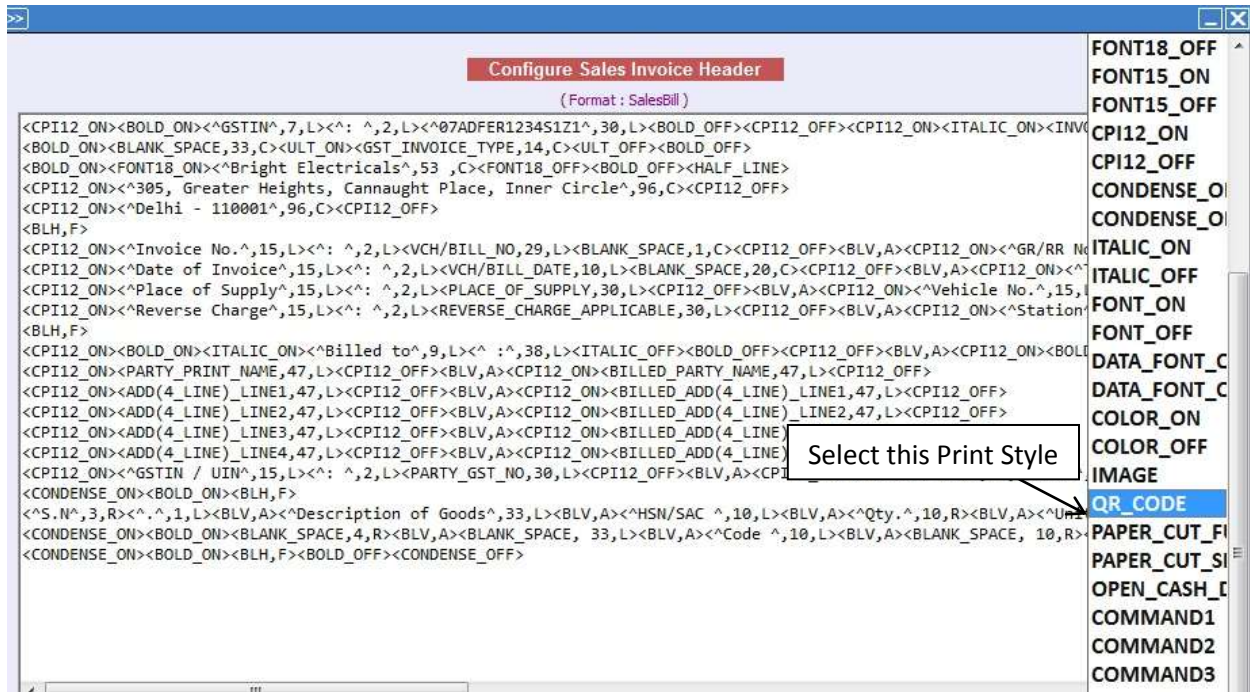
Configure Sales Invoice Header

( Format : SalesBill )

<CPI12_ON><BOLD_ON><^GSTIN^,7,L><^: ^,2,L><^07ADFER1234S1Z1^,30,L><BOLD_OFF><CPI12_OFF><CPI12_ON><ITALIC_ON><INV
<BOLD_ON><BLANK_SPACE,33,C><ULT_ON><GST_INVOICE_TYPE,14,C><ULT_OFF><BOLD_OFF>
<BOLD_ON><FONT18_ON><^Bright Electricals^,53 ,C><FONT18_OFF><BOLD_OFF><HALF_LINE>
<CPI12_ON><^305, Greater Heights, Cannaught Place, Inner Circle^,96,C><CPI12_OFF>
<CPI12_ON><^Delhi - 110001^,96,C><CPI12_OFF>
<BLH,F>
<CPI12_ON><^Invoice No.^,15,L><^: ^,2,L><VCH/BILL_NO,29,L><BLANK_SPACE,1,C><CPI12_OFF><BLV,A><CPI12_ON><^GR/RR N
<CPI12_ON><^Date of Invoice^,15,L><^: ^,2,L><VCH/BILL_DATE,10,L><BLANK_SPACE,20,C><CPI12_OFF><BLV,A><CPI12_ON><^
<CPI12_ON><^Place of Supply^,15,L><^: ^,2,L><PLACE_OF_SUPPLY,30,L><CPI12_OFF><BLV,A><CPI12_ON><^Vehicle No.^,15,
<CPI12_ON><^Reverse Charge^,15,L><^: ^,2,L><REVERSE_CHARGE_APPLICABLE,30,L><CPI12_OFF><BLV,A><CPI12_ON><^Station
<BLH,F>
<CPI12_ON><BOLD_ON><ITALIC_ON><^Billed to^,9,L><^ :^,38,L><ITALIC_OFF><BOLD_OFF><CPI12_OFF><BLV,A><CPI12_ON><BOL
<CPI12_ON><PARTY_PRINT_NAME,47,L><CPI12_OFF><BLV,A><CPI12_ON><BILLED_PARTY_NAME,47,L><CPI12_OFF>
<CPI12_ON><ADD(4_LINE)_LINE1,47,L><CPI12_OFF><BLV,A><CPI12_ON><BILLED_ADD(4_LINE)_LINE1,47,L><CPI12_OFF>
<CPI12_ON><ADD(4_LINE)_LINE2,47,L><CPI12_OFF><BLV,A><CPI12_ON><BILLED_ADD(4_LINE)_LINE2,47,L><CPI12_OFF>
<CPI12_ON><ADD(4_LINE)_LINE3,47,L><CPI12_OFF><BLV,A><CPI12_ON><BILLED_ADD(4_LINE)
<CPI12_ON><ADD(4_LINE)_LINE4,47,L><CPI12_OFF><BLV,A><CPI12_ON><BILLED_ADD(4_LINE)
<CPI12_ON><^GSTIN / UIN^,15,L><^: ^,2,L><PARTY_GST_NO,30,L><CPI12_OFF><BLV,A><CPI
<CONDENSE_ON><BOLD_ON><BLH,F>
<^S.N^,3,R><^.^,1,L><BLV,A><^Description of Goods^,33,L><BLV,A><^HSN/SAC ^,10,L><BLV,A><^Qty.^,10,R><BLV,A><^Un
<CONDENSE_ON><BOLD_ON><BLANK_SPACE,4,R><BLV,A><BLANK_SPACE, 33,L><BLV,A><^Code ^,10,L><BLV,A><BLANK_SPACE, 10,R>
<CONDENSE_ON><BOLD_ON><BLH,F><BOLD_OFF><CONDENSE_OFF>

Select this Print Style

FONT18_OFF
FONT15_ON
FONT15_OFF
CPI12_ON
CPI12_OFF
CONDENSE_O
CONDENSE_O
ITALIC_ON
ITALIC_OFF
FONT_ON
FONT_OFF
DATA_FONT_C
DATA_FONT_C
COLOR_ON
COLOR_OFF
IMAGE
QR_CODE
PAPER_CUT_F
PAPER_CUT_S
OPEN_CASH_
COMMAND1
COMMAND2
COMMAND3